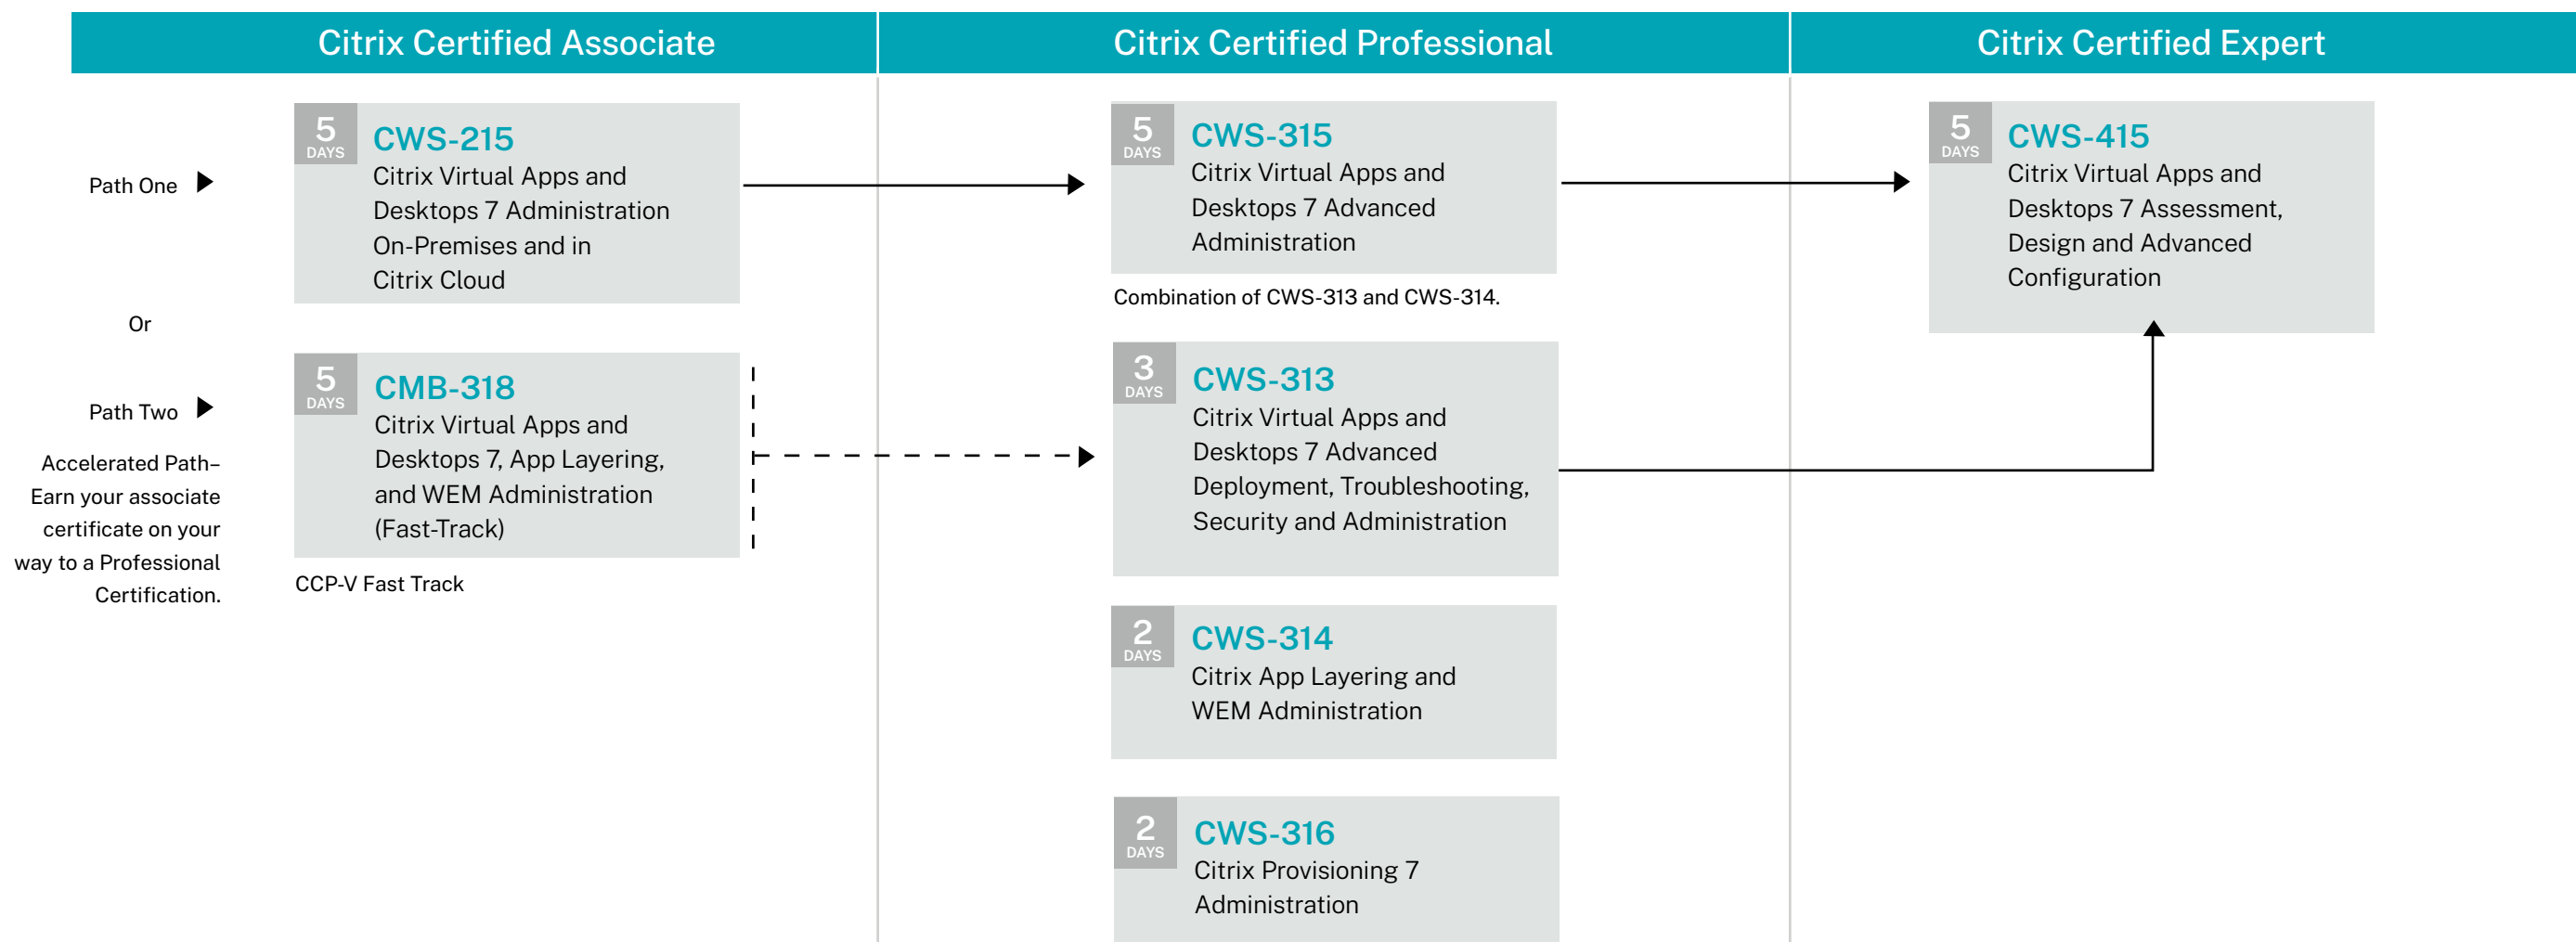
Citrix Certified Associate

Citrix Certified Professional

Citrix Certified Expert

Path One

5 DAYS CWS-215
Citrix Virtual Apps and Desktops 7 Administration On-Premises and in Citrix Cloud

Or

Path Two

Accelerated Path– Earn your associate certificate on your way to a Professional Certification.

5 DAYS CMB-318
Citrix Virtual Apps and Desktops 7, App Layering, and WEM Administration (Fast-Track)

CCP-V Fast Track

5 DAYS CWS-315
Citrix Virtual Apps and Desktops 7 Advanced Administration

Combination of CWS-313 and CWS-314.

3 DAYS CWS-313
Citrix Virtual Apps and Desktops 7 Advanced Deployment, Troubleshooting, Security and Administration

2 DAYS CWS-314
Citrix App Layering and WEM Administration

2 DAYS CWS-316
Citrix Provisioning 7 Administration

5 DAYS CWS-415
Citrix Virtual Apps and Desktops 7 Assessment, Design and Advanced Configuration